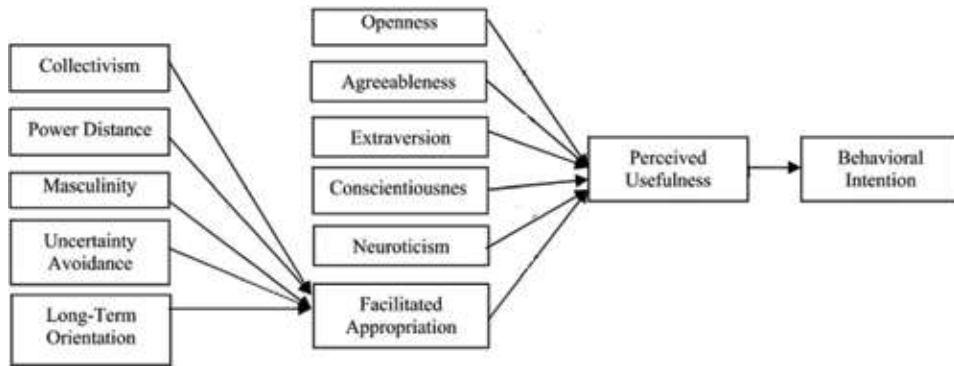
Collectivism

Power Distance

Masculinity

Uncertainty Avoidance

Long-Term Orientation

Openness

Agreeableness

Extraversion

Conscientiousnes

Neuroticism

Facilitated Appropriation

Perceived Usefulness

Behavioral Intention